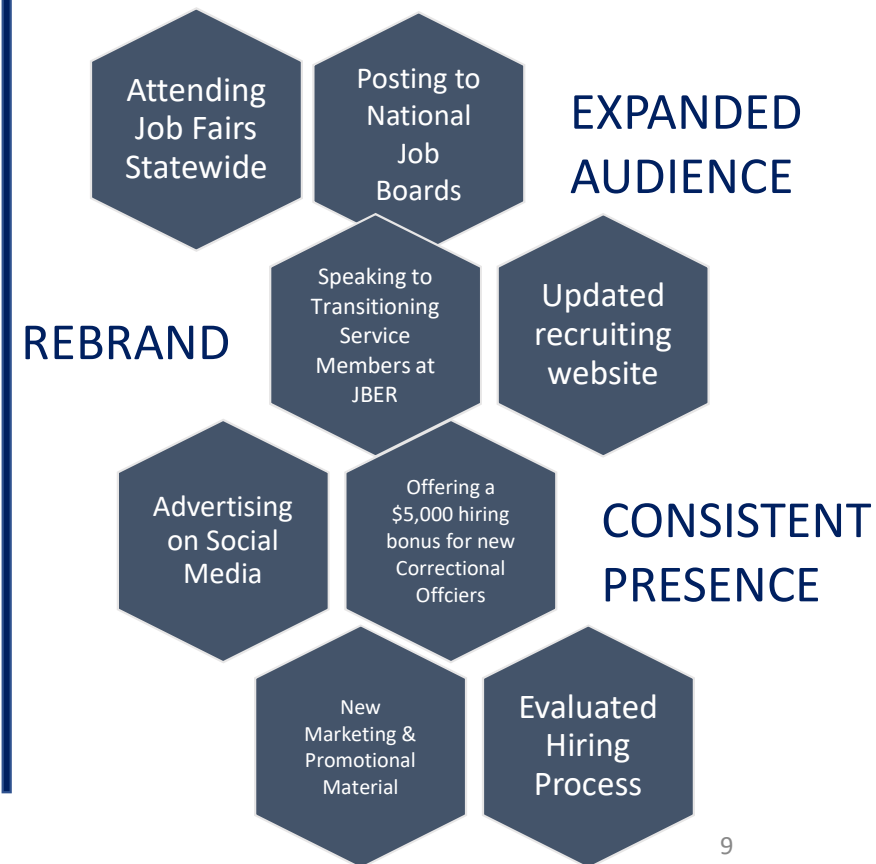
Attending Job Fairs Statewide

Posting to National Job Boards

EXPANDED AUDIENCE

Speaking to Transitioning Service Members at JBER

REBRAND

Updated recruiting website

Advertising on Social Media

Offering a $5,000 hiring bonus for new Correctional Offciers

CONSISTENT PRESENCE

New Marketing & Promotional Material

Evaluated Hiring Process

9